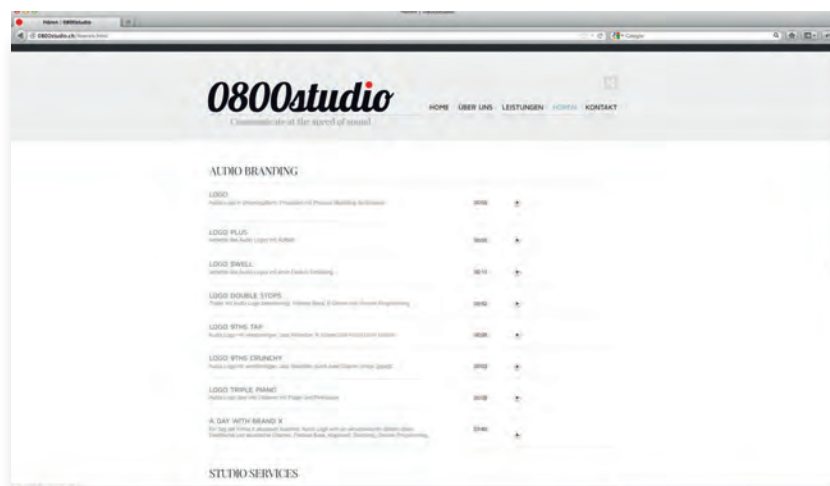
Hören | 0800studio

0800studio.ch

0800studio

Communicate at the speed of sound

HOME ÜBER UNS LEISTUNGEN HÖREN KONTAKT

AUDIO BRANDING

LOGO
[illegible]
00:06

LOGO PLUS
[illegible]
00:05

LOGO SWELL
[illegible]
00:11

LOGO DOUBLE STOPS
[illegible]
00:12

LOGO 8THS TAP
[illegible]
00:08

LOGO 8THS CRUNCHY
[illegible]
00:12

LOGO TRIPLE PIANO
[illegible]
00:18

A DAY WITH BRAND X
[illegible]
03:46

STUDIO SERVICES